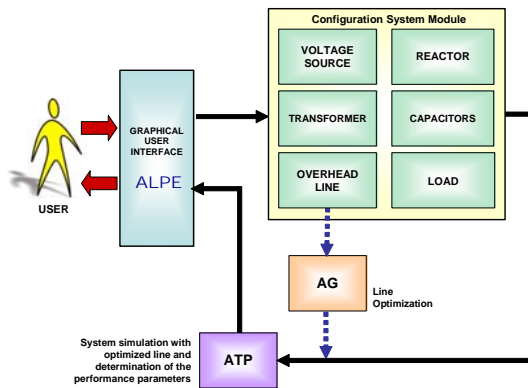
Configuration System Module

VOLTAGE SOURCE

REACTOR

TRANSFORMER

CAPACITORS

OVERHEAD LINE

LOAD

GRAPHICAL USER INTERFACE

ALPE

USER

AG

Line Optimization

System simulation with optimized line and determination of the performance parameters

ATP